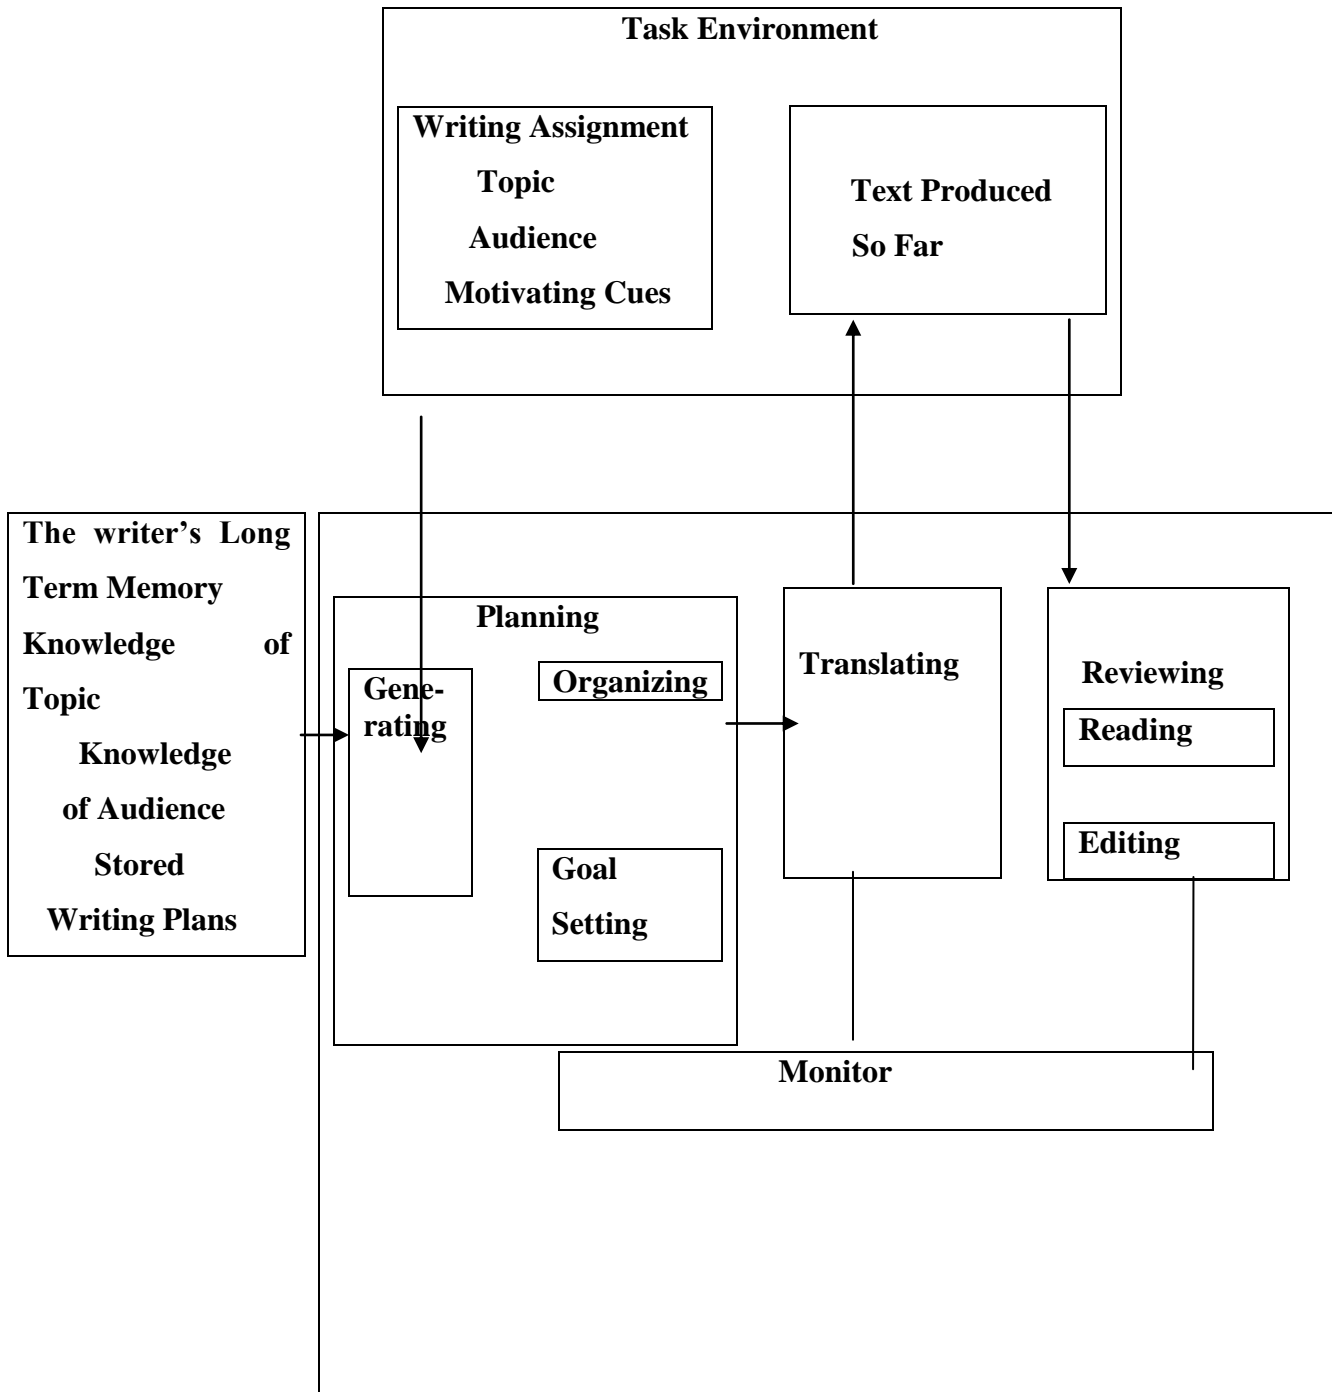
Task Environment

Writing Assignment
Topic
Audience
Motivating Cues

Text Produced
So Far

The writer's Long Term Memory
Knowledge of Topic
Knowledge of Audience
Stored Writing Plans

Planning

Generating

Organizing

Goal Setting

Translating

Reviewing

Reading

Editing

Monitor